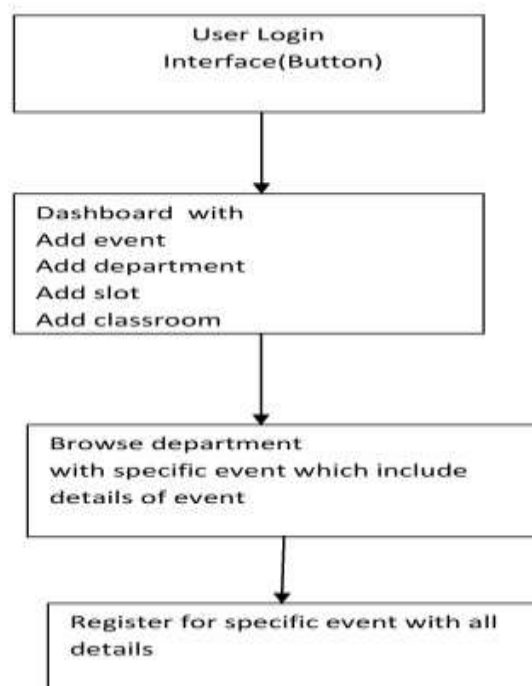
User Login
Interface(Button)

Dashboard with
Add event
Add department
Add slot
Add classroom

Browse department
with specific event which include details of event

Register for specific event with all details